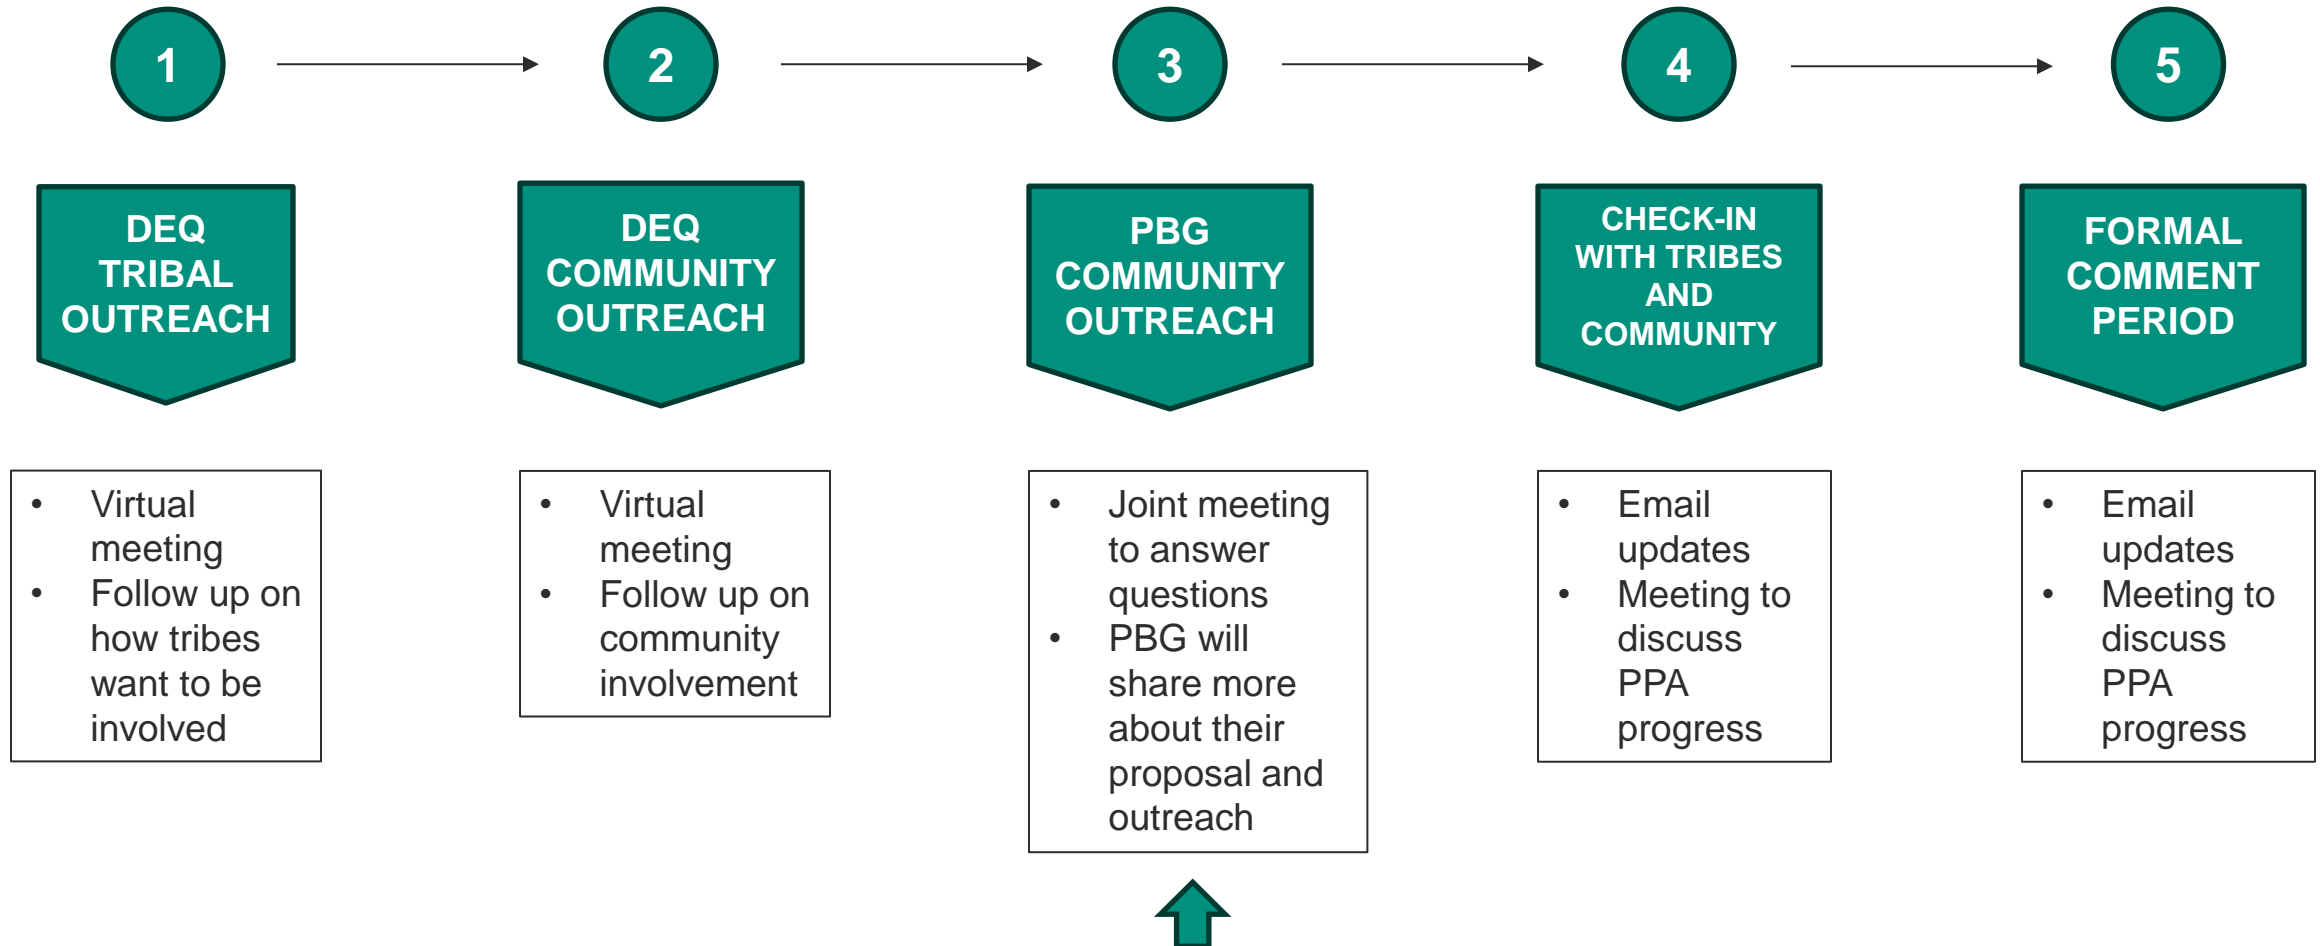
1

DEQ TRIBAL OUTREACH

- Virtual meeting
- Follow up on how tribes want to be involved

2

DEQ COMMUNITY OUTREACH

- Virtual meeting
- Follow up on community involvement

3

PBG COMMUNITY OUTREACH

- Joint meeting to answer questions
- PBG will share more about their proposal and outreach

4

CHECK-IN WITH TRIBES AND COMMUNITY

- Email updates
- Meeting to discuss PPA progress

5

FORMAL COMMENT PERIOD

- Email updates
- Meeting to discuss PPA progress